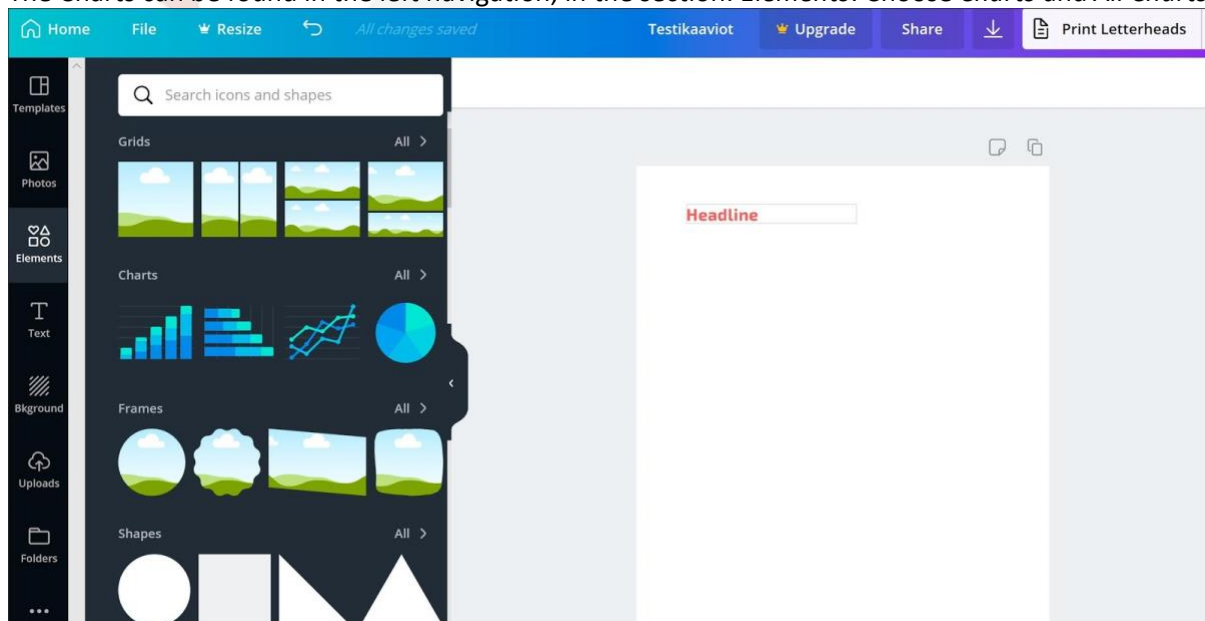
The charts can be found in the left navigation, in the section: Elements. Choose Charts and All Charts

Home File Resize All changes saved Testikaaviot Upgrade Share Print Letterheads

Templates
Photos
Elements
Text
Bkground
Uploads
Folders

Search icons and shapes

Grids All >

Charts All >

Frames All >

Shapes All >

Headline